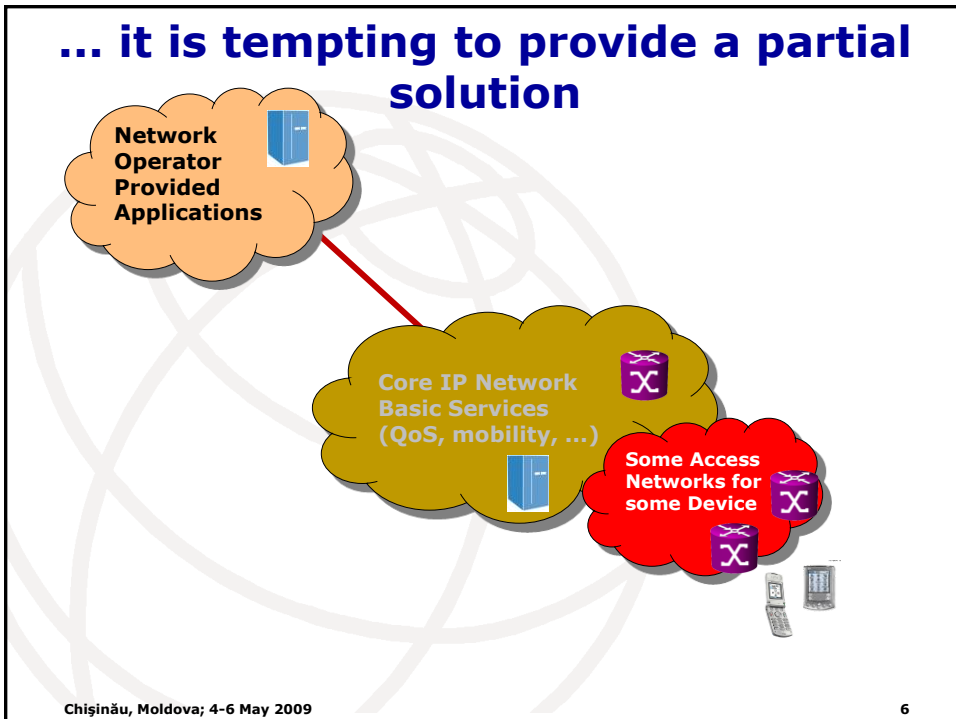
... it is tempting to provide a partial solution

Network Operator Provided Applications

Core IP Network Basic Services (QoS, mobility, ...)

Some Access Networks for some Device

Chişinău, Moldova; 4-6 May 2009

6